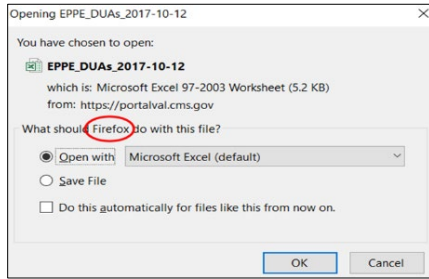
Opening EPPE_DUAs_2017-10-12

You have chosen to open:

EPPE_DUAs_2017-10-12

which is: Microsoft Excel 97-2003 Worksheet (5.2 KB)

from: https://portalval.cms.gov

What should Firefox do with this file?

Open with Microsoft Excel (default)

Save File

Do this automatically for files like this from now on.

OK Cancel